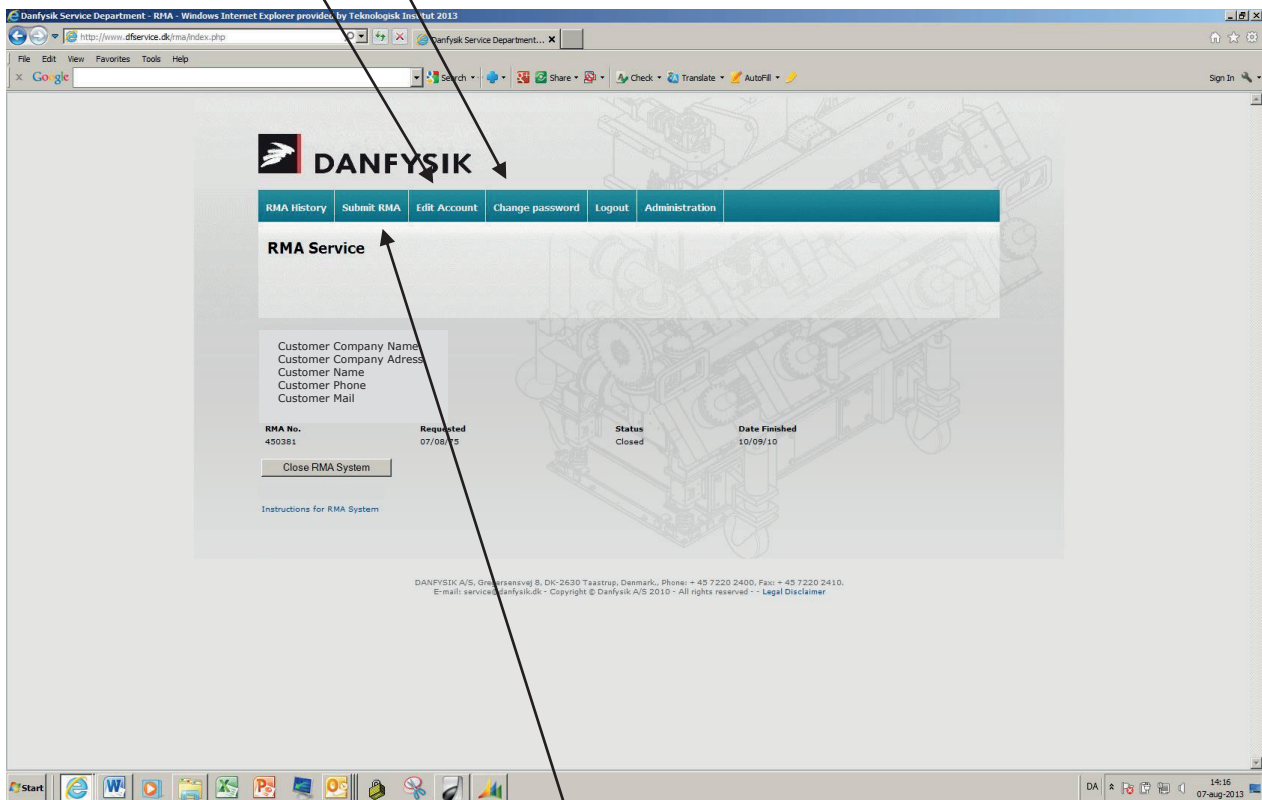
Danfysik Service Department - RMA - Windows Internet Explorer provided by Teknologisk Institut 2013

http://www.dfservice.dk/rma/index.php

Danfysik Service Department... ×

File Edit View Favorites Tools Help

× Google

Search • Share • Check • Translate • AutoFill •

Sign In

DANFYSIK

RMA History | Submit RMA | Edit Account | Change password | Logout | Administration

RMA Service

Customer Company Name
Customer Company Adress
Customer Name
Customer Phone
Customer Mail

| RMA No. | Requested | Status | Date Finished |
|---|---|---|---|
| 450381 | 07/08/?5 | Closed | 10/09/10 |

Close RMA System

Instructions for RMA System

DANFYSIK A/S, Gregersensvej 8, DK-2630 Taastrup, Denmark., Phone: + 45 7220 2400, Fax: + 45 7220 2410.
E-mail: service@danfysik.dk - Copyright © Danfysik A/S 2010 - All rights reserved - - Legal Disclaimer

Start

DA

14:16
07-aug-2013